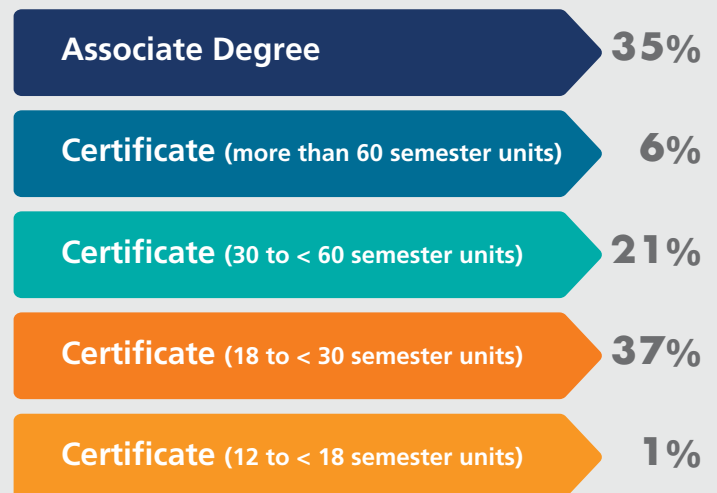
Associate Degree 35%

Certificate (more than 60 semester units) 6%

Certificate (30 to < 60 semester units) 21%

Certificate (18 to < 30 semester units) 37%

Certificate (12 to < 18 semester units) 1%